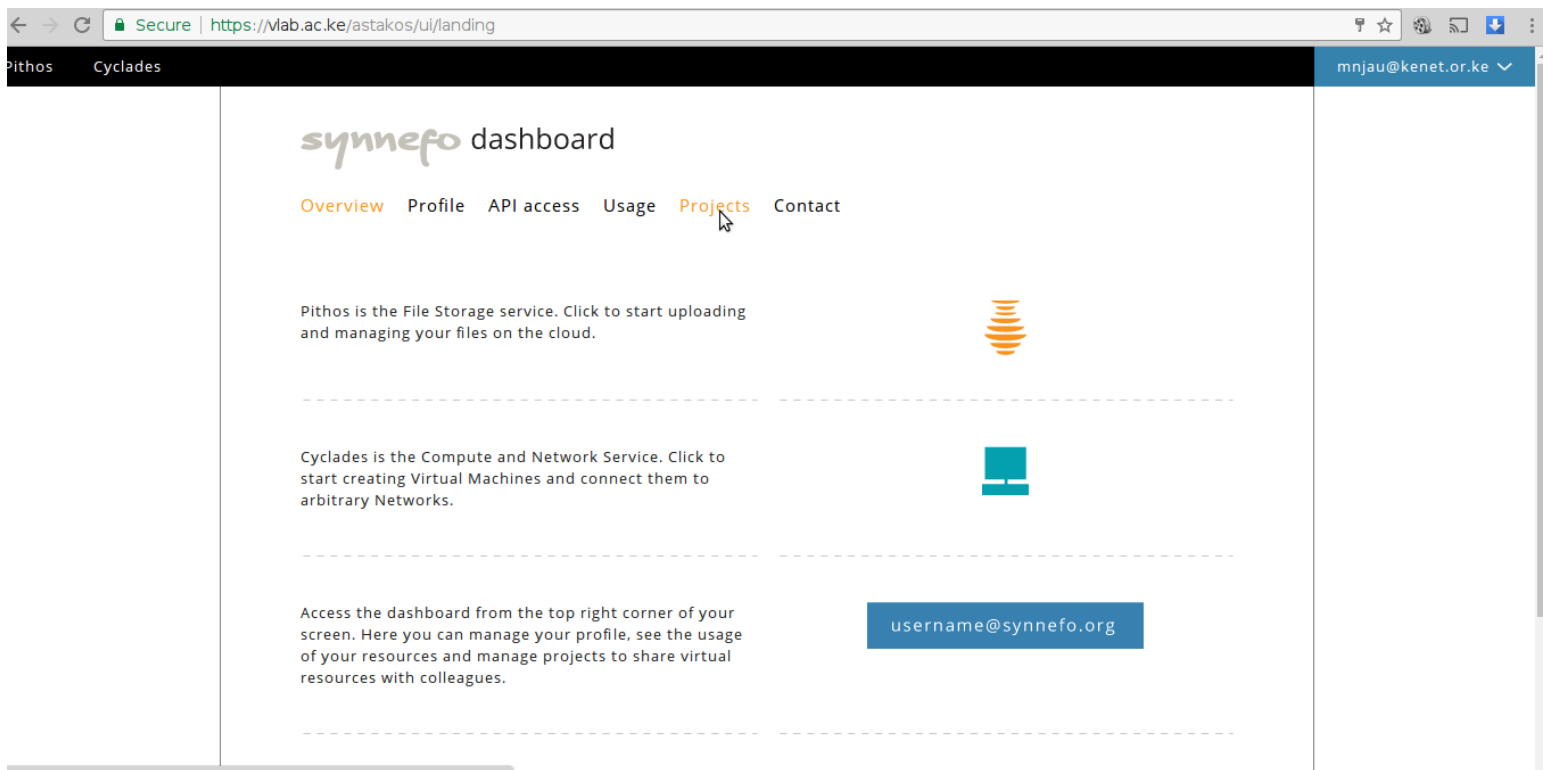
Secure | https://vlab.ac.ke/astakos/ui/landing

Pithos Cyclades

mnjau@kenet.or.ke

synnefo dashboard

Overview Profile API access Usage Projects Contact

Pithos is the File Storage service. Click to start uploading and managing your files on the cloud.

Cyclades is the Compute and Network Service. Click to start creating Virtual Machines and connect them to arbitrary Networks.

Access the dashboard from the top right corner of your screen. Here you can manage your profile, see the usage of your resources and manage projects to share virtual resources with colleagues.

username@synnefo.org